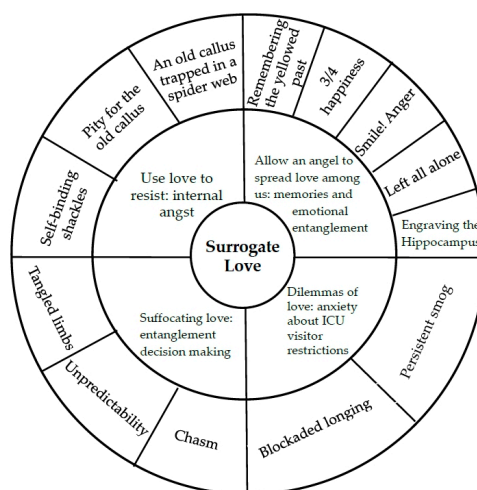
Surrogate Love

Use love to resist: internal angst

Allow an angel to spread love among us: memories and emotional entanglement

Suffocating love: entanglement decision making

Dilemmas of love: anxiety about ICU visitor restrictions

An old callus trapped in a spider web

Pity for the old callus

Self-binding shackles

Remembering the yellowed past

3/4 happiness

Smile! Anger

Left all alone

Engraving the Hippocampus

Persistent smog

Blockaded longing

Chasm

Unpredictability

Tangled limbs